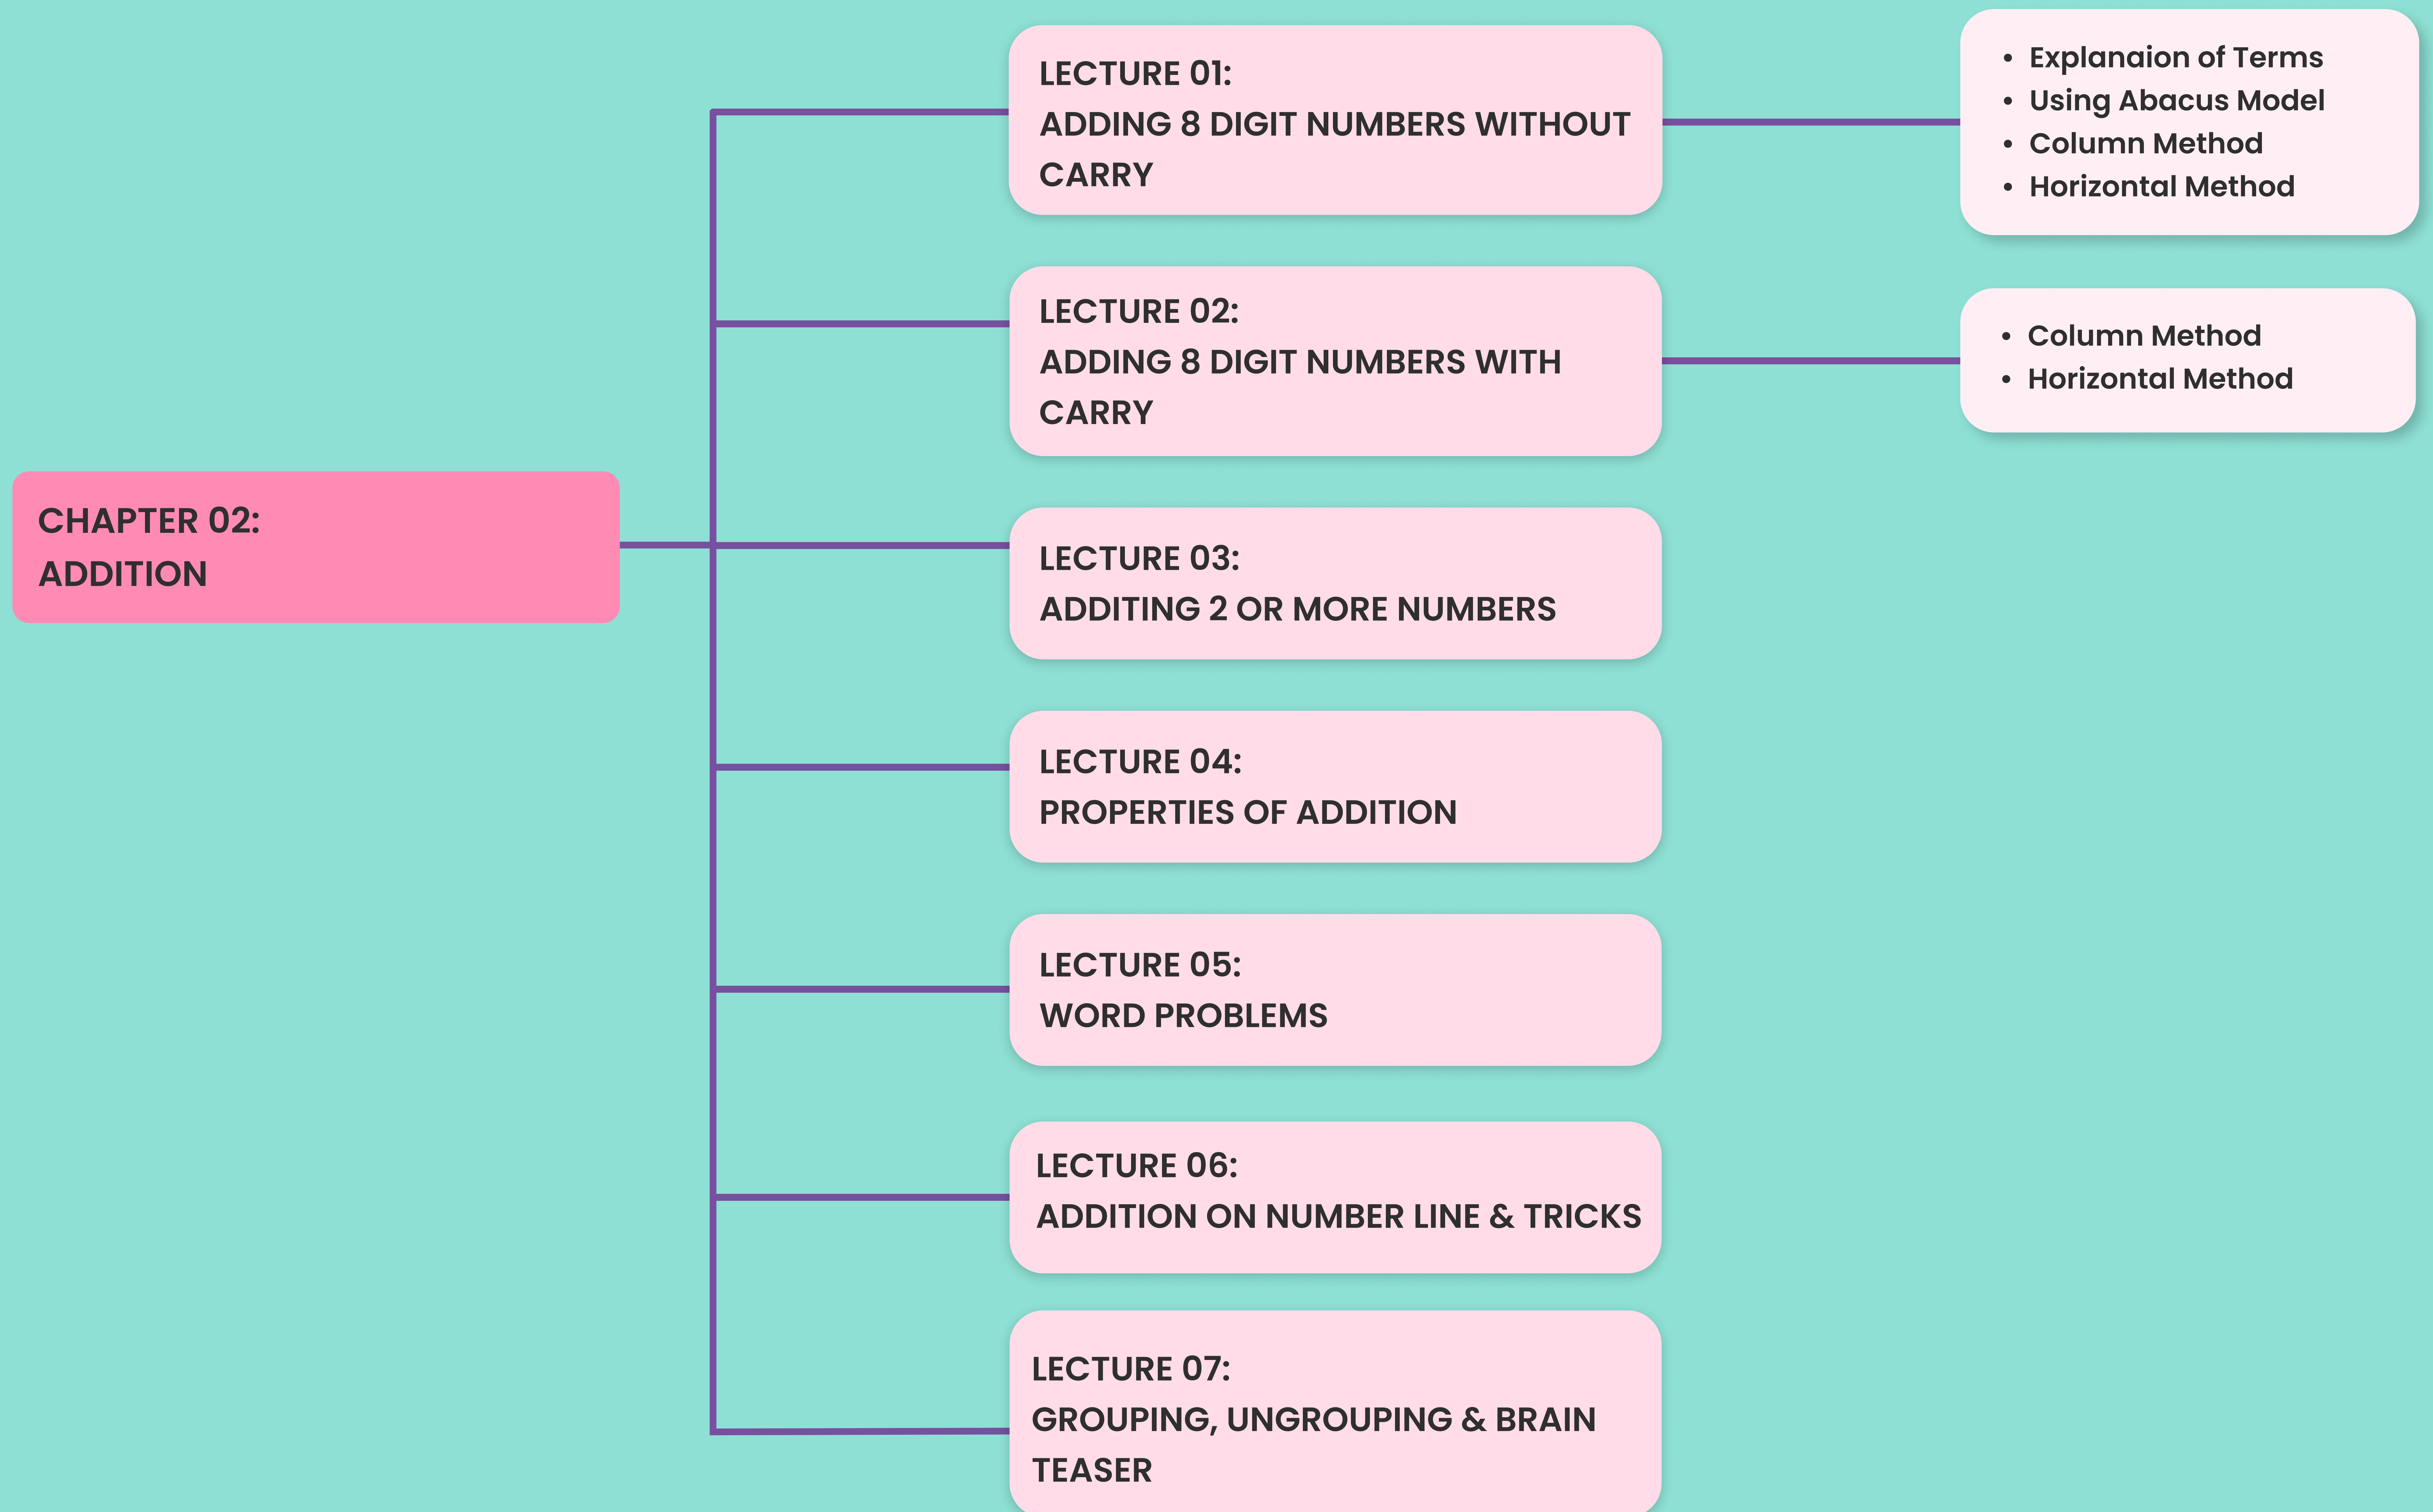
CHAPTER 02:
ADDITION

LECTURE 01:
ADDING 8 DIGIT NUMBERS WITHOUT CARRY

- Explanaion of Terms
- Using Abacus Model
- Column Method
- Horizontal Method

LECTURE 02:
ADDING 8 DIGIT NUMBERS WITH CARRY

- Column Method
- Horizontal Method

LECTURE 03:
ADDITING 2 OR MORE NUMBERS

LECTURE 04:
PROPERTIES OF ADDITION

LECTURE 05:
WORD PROBLEMS

LECTURE 06:
ADDITION ON NUMBER LINE & TRICKS

LECTURE 07:
GROUPING, UNGROUPING & BRAIN TEASER